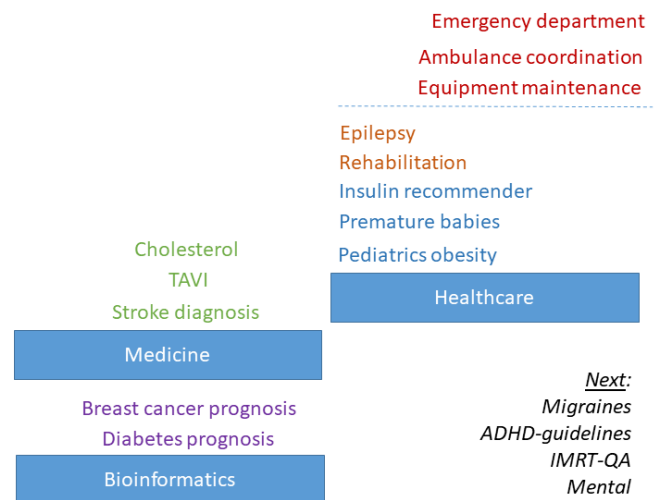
Emergency department
Ambulance coordination
Equipment maintenance

Epilepsy
Rehabilitation
Insulin recommender
Premature babies
Pediatrics obesity

Healthcare

Cholesterol
TAVI
Stroke diagnosis

Medicine

Breast cancer prognosis
Diabetes prognosis

Bioinformatics

Next:
Migraines
ADHD-guidelines
IMRT-QA
Mental